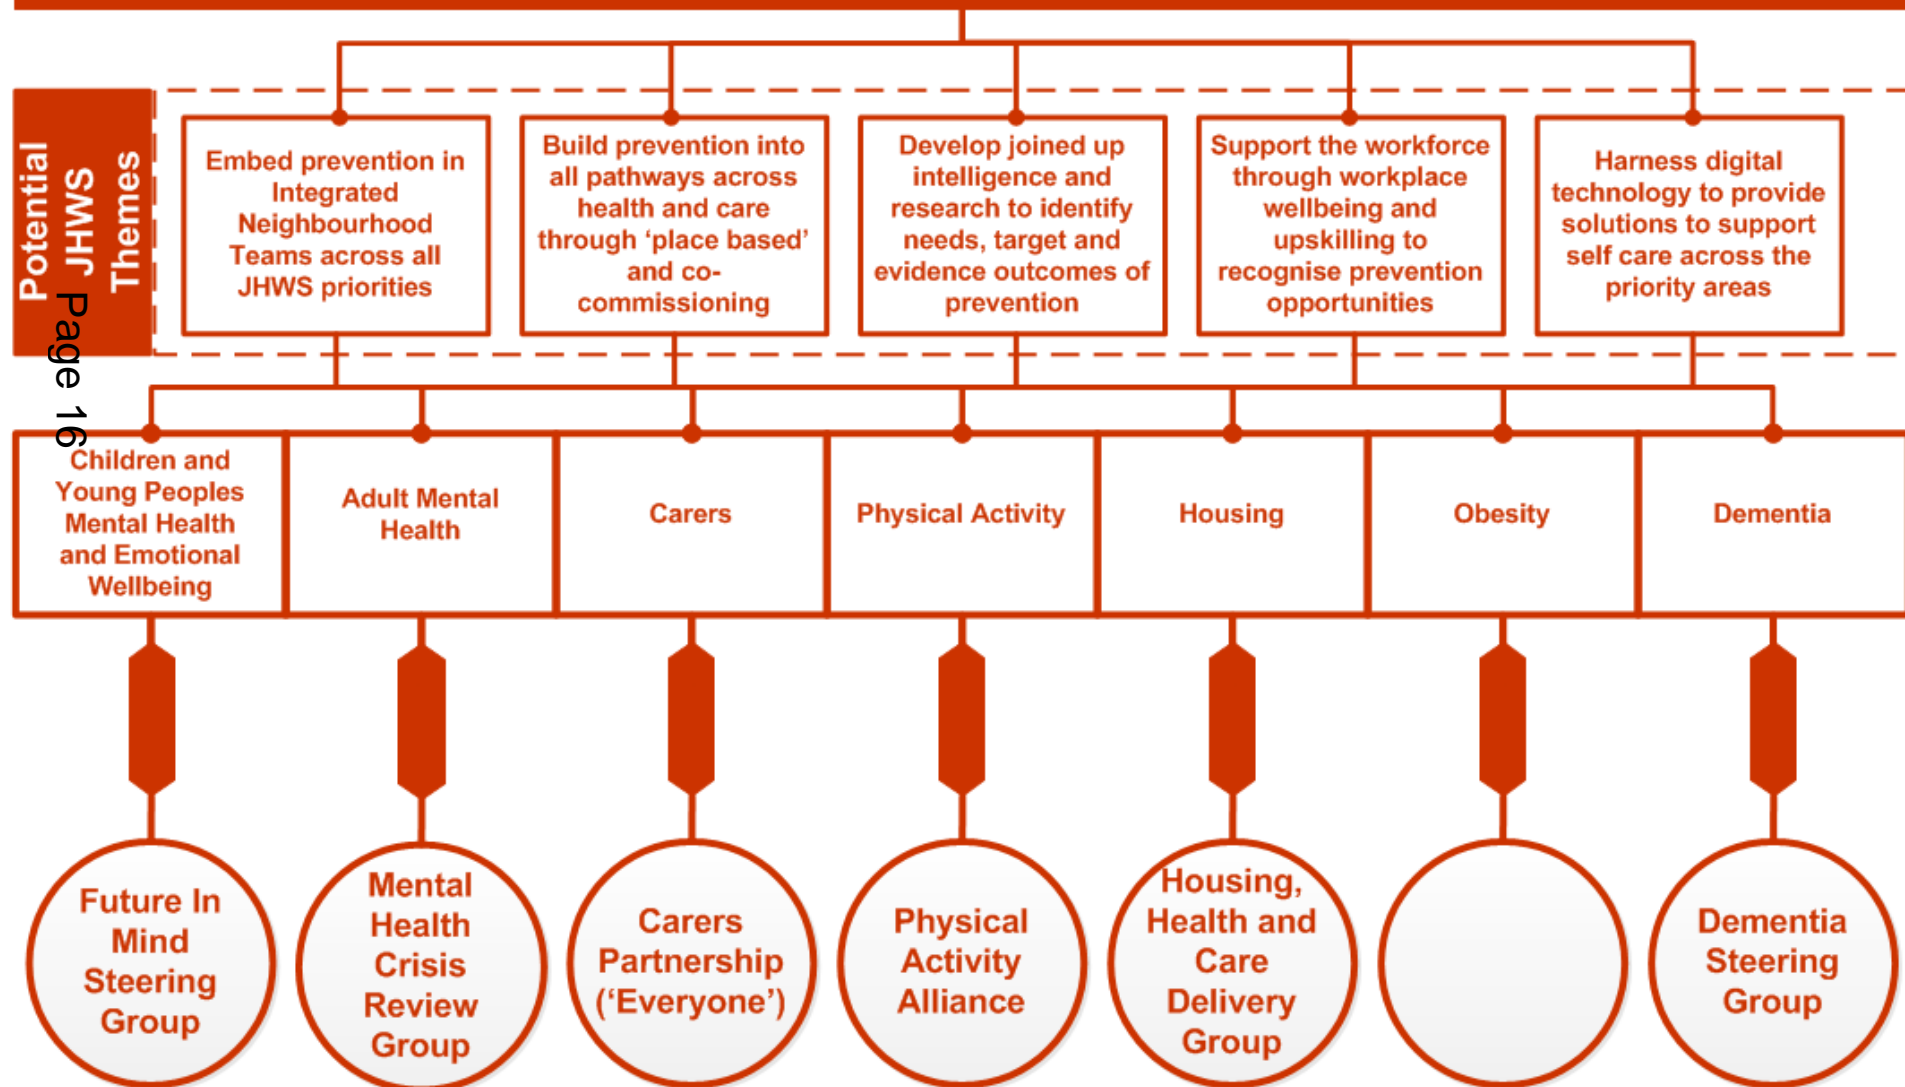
Potential JHWS Themes

Page 16

Embed prevention in Integrated Neighbourhood Teams across all JHWS priorities

Build prevention into all pathways across health and care through 'place based' and co-commissioning

Develop joined up intelligence and research to identify needs, target and evidence outcomes of prevention

Support the workforce through workplace wellbeing and upskilling to recognise prevention opportunities

Harness digital technology to provide solutions to support self care across the priority areas

Children and Young Peoples Mental Health and Emotional Wellbeing

Adult Mental Health

Carers

Physical Activity

Housing

Obesity

Dementia

Future In Mind Steering Group

Mental Health Crisis Review Group

Carers Partnership ('Everyone')

Physical Activity Alliance

Housing, Health and Care Delivery Group

Dementia Steering Group